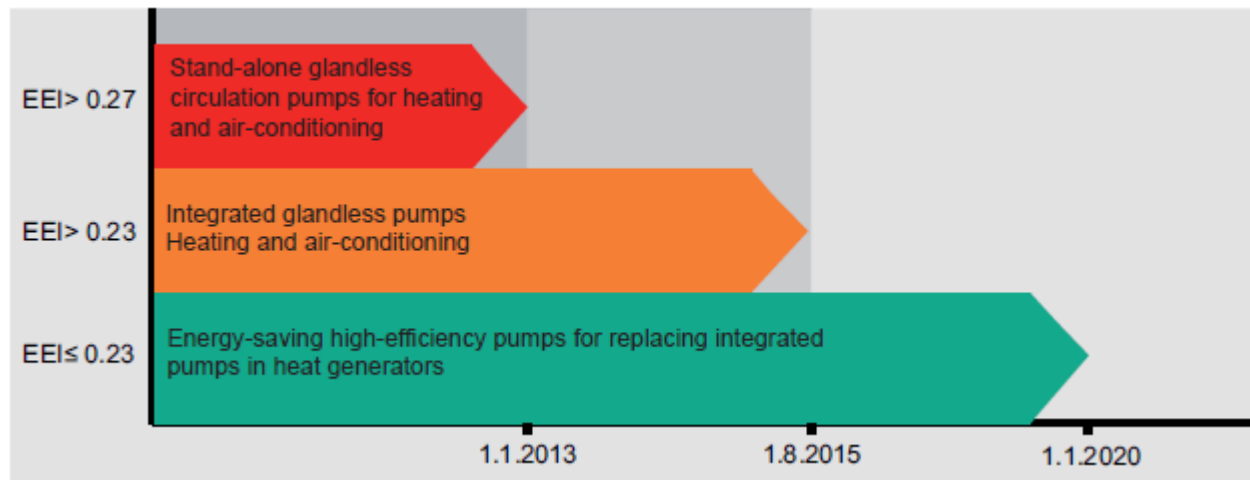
EEI> 0.27

Stand-alone glandless circulation pumps for heating and air-conditioning

EEI> 0.23

Integrated glandless pumps
Heating and air-conditioning

EEI≤ 0.23

Energy-saving high-efficiency pumps for replacing integrated pumps in heat generators

1.1.2013

1.8.2015

1.1.2020